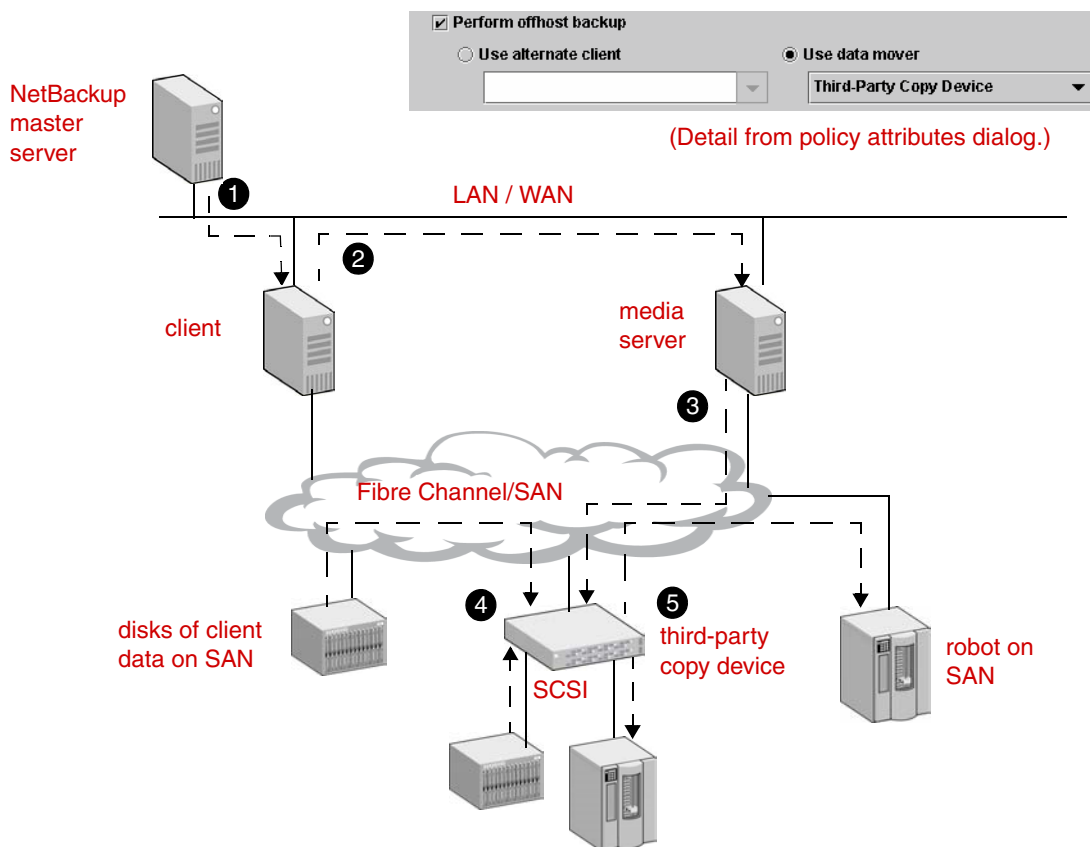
☑ Perform offhost backup

○ Use alternate client

◉ Use data mover

Third-Party Copy Device

(Detail from policy attributes dialog.)

NetBackup master server

1

LAN / WAN

2

client

media server

3

Fibre Channel/SAN

disks of client data on SAN

4

5

third-party copy device

SCSI

robot on SAN